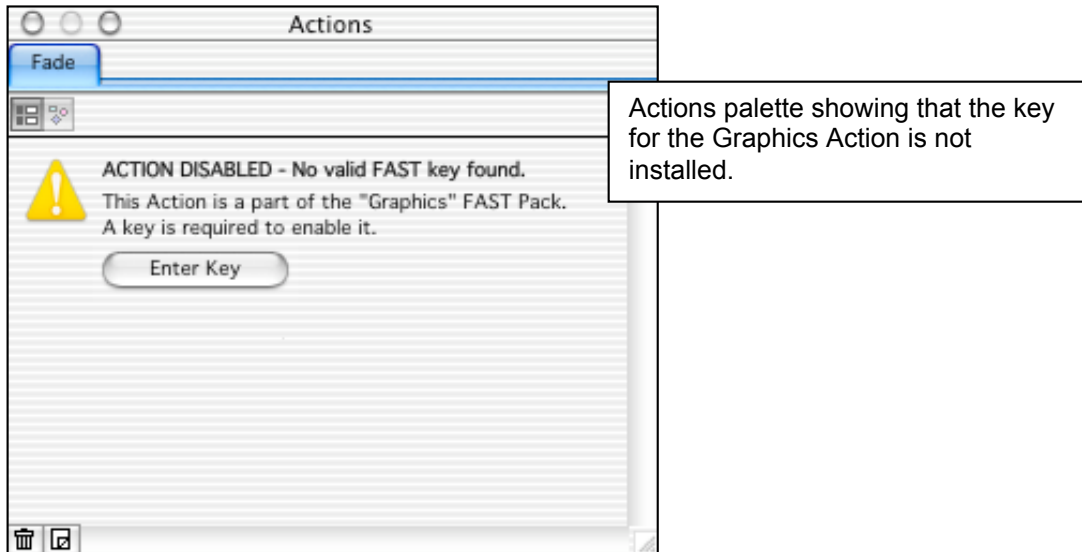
Actions

Fade

ACTION DISABLED - No valid FAST key found.

This Action is a part of the "Graphics" FAST Pack. A key is required to enable it.

Enter Key

Actions palette showing that the key for the Graphics Action is not installed.